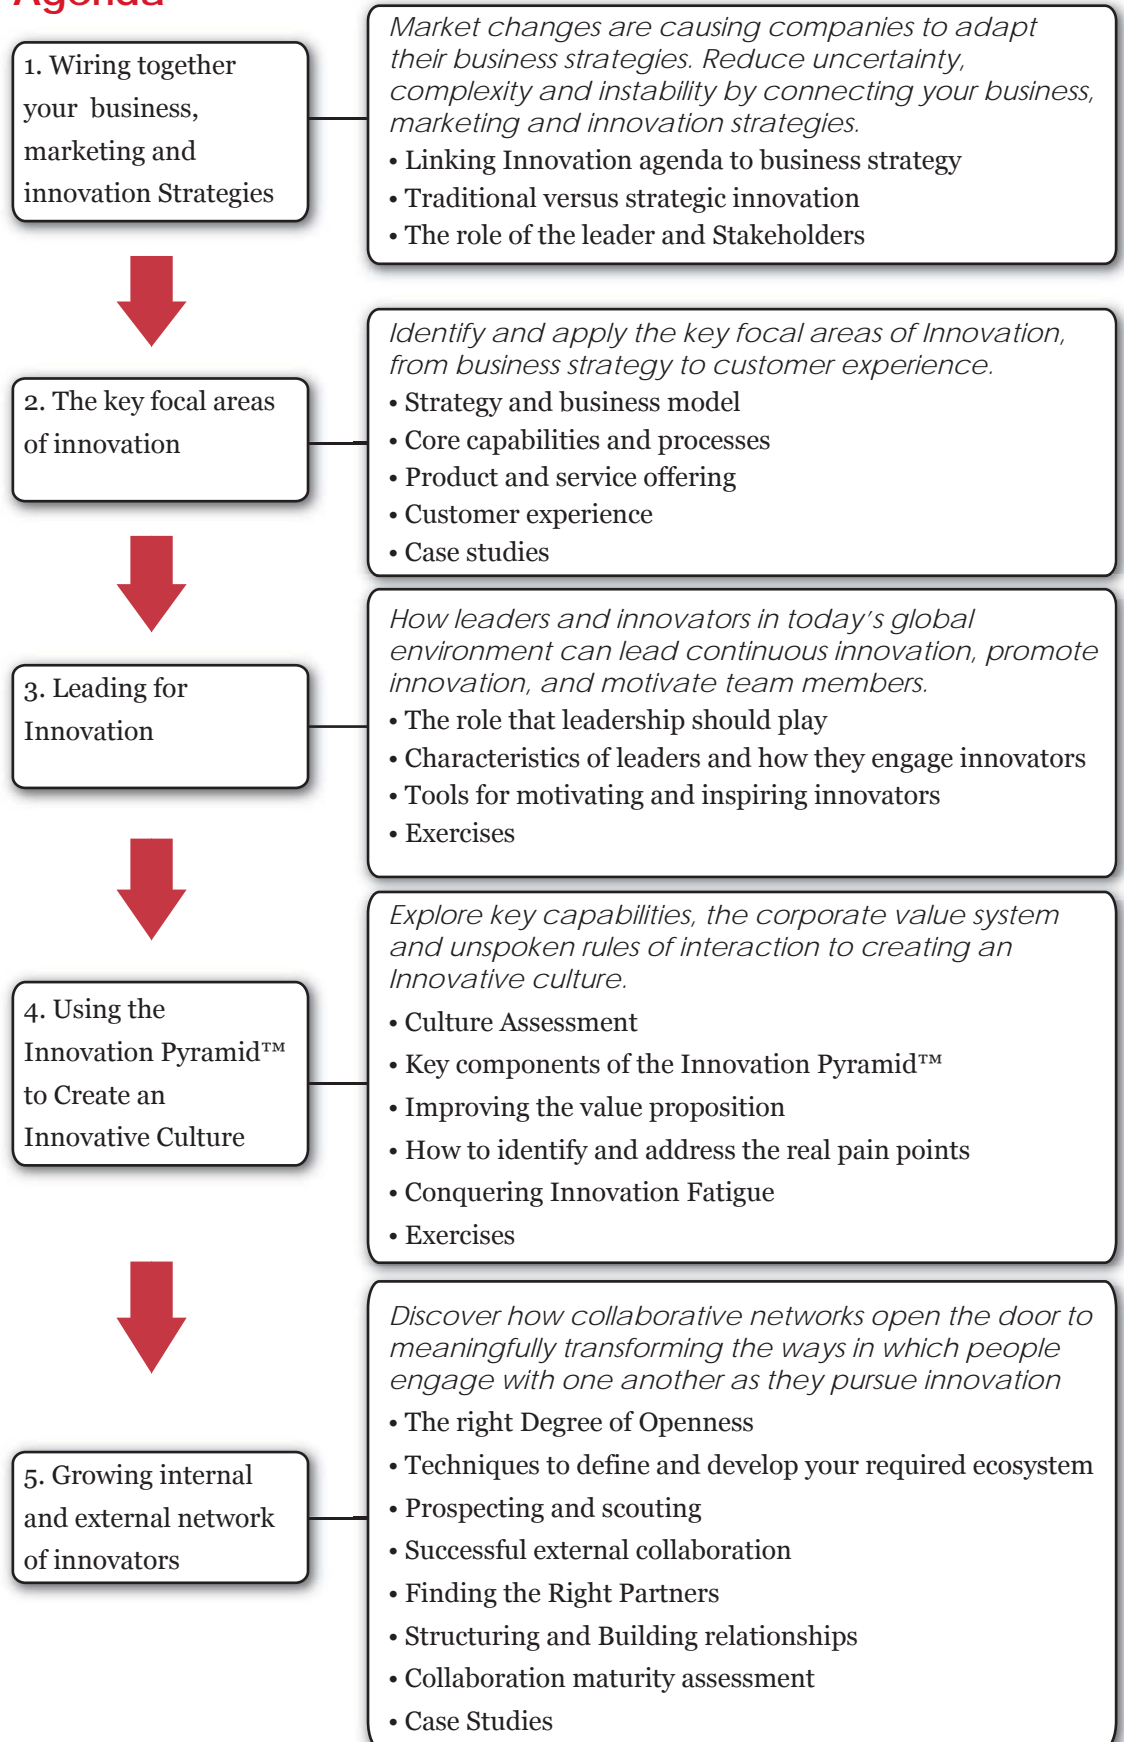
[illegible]

1. Wiring together your business, marketing and innovation Strategies

*Market changes are causing companies to adapt their business strategies. Reduce uncertainty, complexity and instability by connecting your business, marketing and innovation strategies.*
• Linking Innovation agenda to business strategy
• Traditional versus strategic innovation
• The role of the leader and Stakeholders

2. The key focal areas of innovation

*Identify and apply the key focal areas of Innovation, from business strategy to customer experience.*
• Strategy and business model
• Core capabilities and processes
• Product and service offering
• Customer experience
• Case studies

3. Leading for Innovation

*How leaders and innovators in today's global environment can lead continuous innovation, promote innovation, and motivate team members.*
• The role that leadership should play
• Characteristics of leaders and how they engage innovators
• Tools for motivating and inspiring innovators
• Exercises

4. Using the Innovation Pyramid™ to Create an Innovative Culture

*Explore key capabilities, the corporate value system and unspoken rules of interaction to creating an Innovative culture.*
• Culture Assessment
• Key components of the Innovation Pyramid™
• Improving the value proposition
• How to identify and address the real pain points
• Conquering Innovation Fatigue
• Exercises

5. Growing internal and external network of innovators

*Discover how collaborative networks open the door to meaningfully transforming the ways in which people engage with one another as they pursue innovation*
• The right Degree of Openness
• Techniques to define and develop your required ecosystem
• Prospecting and scouting
• Successful external collaboration
• Finding the Right Partners
• Structuring and Building relationships
• Collaboration maturity assessment
• Case Studies